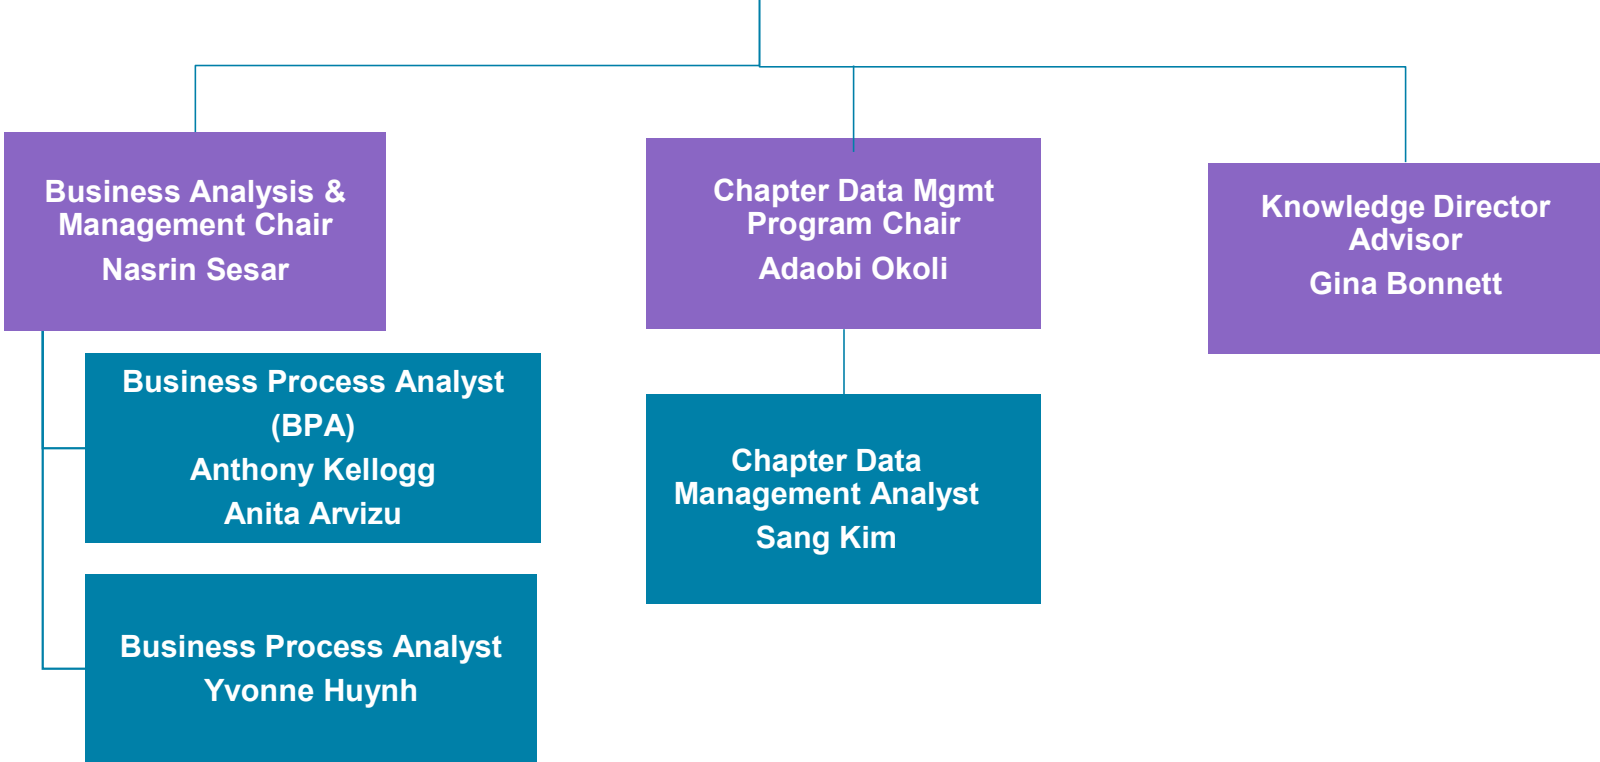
Business Analysis & Management Chair
Nasrin Sesar

Chapter Data Mgmt Program Chair
Adaobi Okoli

Knowledge Director Advisor
Gina Bonnett

Business Process Analyst (BPA)
Anthony Kellogg
Anita Arvizu

Chapter Data Management Analyst
Sang Kim

Business Process Analyst
Yvonne Huynh